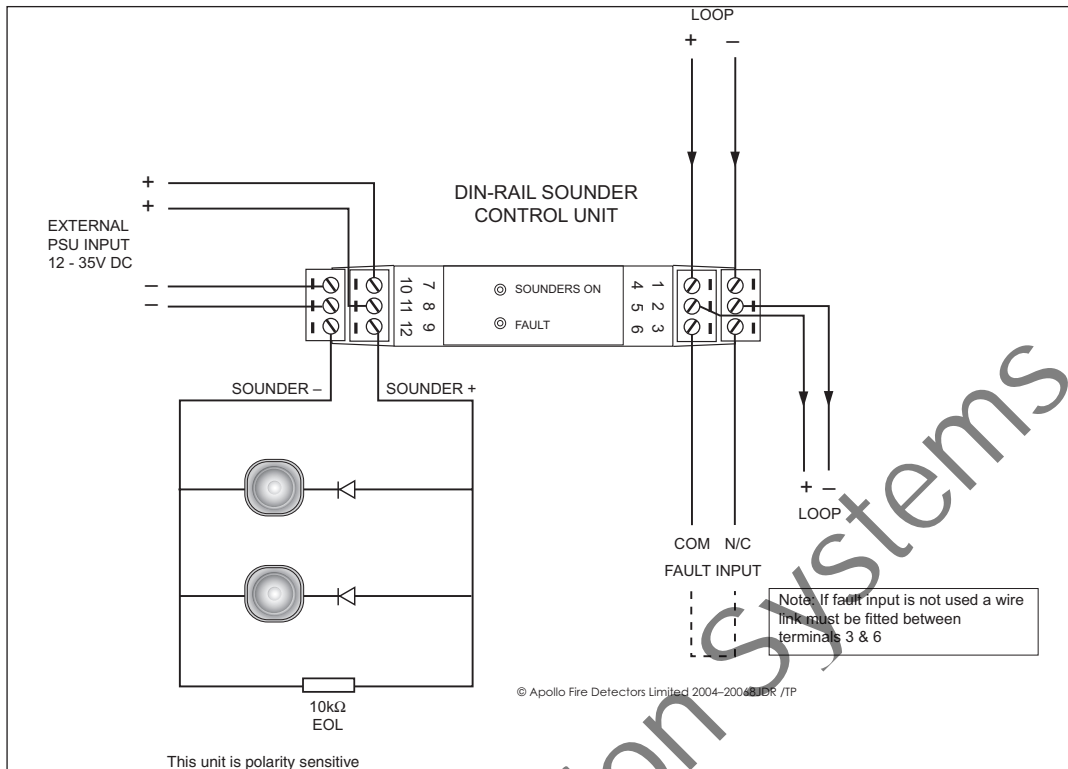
LOOP
+ –

+
+
EXTERNAL PSU INPUT 12 - 35V DC
–
–

DIN-RAIL SOUNDER CONTROL UNIT

7 8 9
10 11 12

SOUNDERS ON
FAULT

1 2 3
4 5 6

SOUNDER –
SOUNDER +

+ –
LOOP

COM N/C
FAULT INPUT

Note: If fault input is not used a wire link must be fitted between terminals 3 & 6

© Apollo Fire Detectors Limited 2004–2006/JDR /TP

10kΩ
EOL

This unit is polarity sensitive

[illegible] Systems